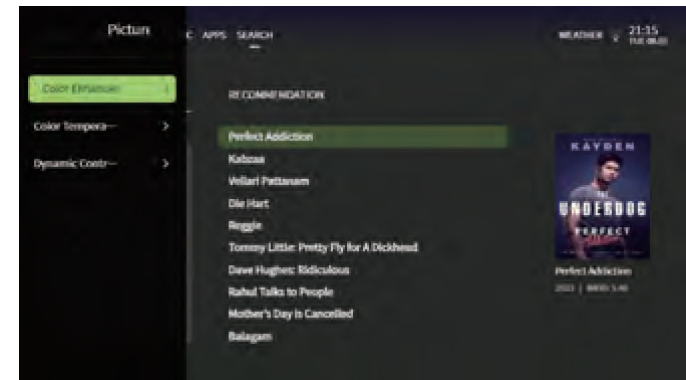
Picture

Color Enhancer

Color Tempera—

Dynamic Contr—

C APPS SEARCH

WEATHER 21:15 TUE 08.01

RECOMMENDATION

Perfect Addiction

Kabzaa

Vellari Pattanam

Die Hart

Reggie

Tommy Little: Pretty Fly for A Dickhead

Dave Hughes: Ridiculous

Rahul Talks to People

Mother's Day is Cancelled

Balagam

KAYDEN

UNDERDOG

PERFECT

Perfect Addiction

2023 | IMDB: 5.40